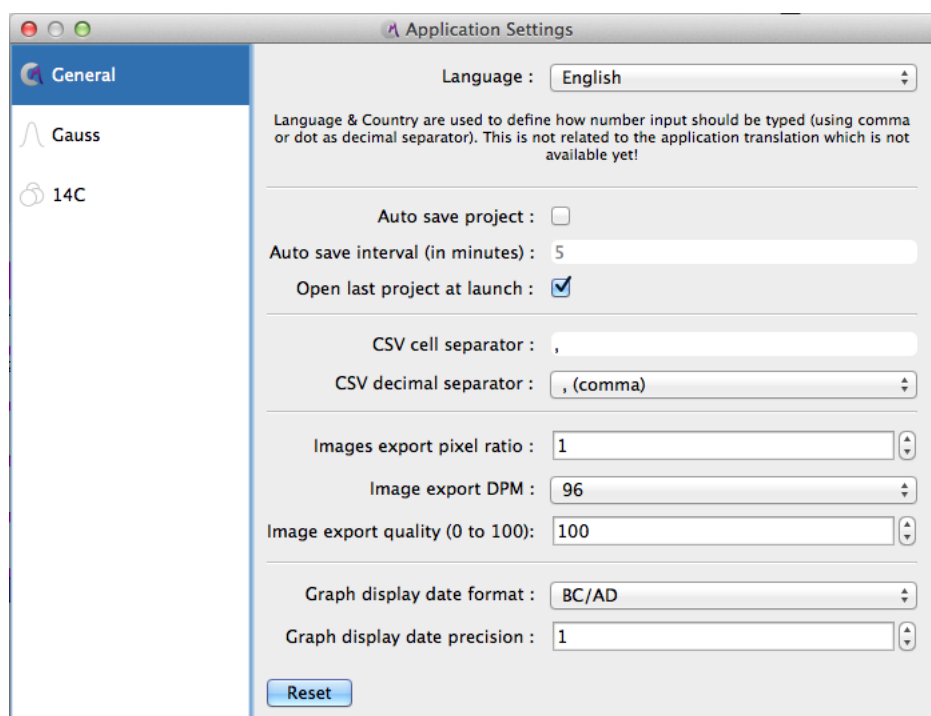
Application Settings

General

Gauss

14C

Language : English

Language & Country are used to define how number input should be typed (using comma or dot as decimal separator). This is not related to the application translation which is not available yet!

Auto save project :

Auto save interval (in minutes) : 5

Open last project at launch :

CSV cell separator : ,

CSV decimal separator : , (comma)

Images export pixel ratio : 1

Image export DPM : 96

Image export quality (0 to 100): 100

Graph display date format : BC/AD

Graph display date precision : 1

Reset